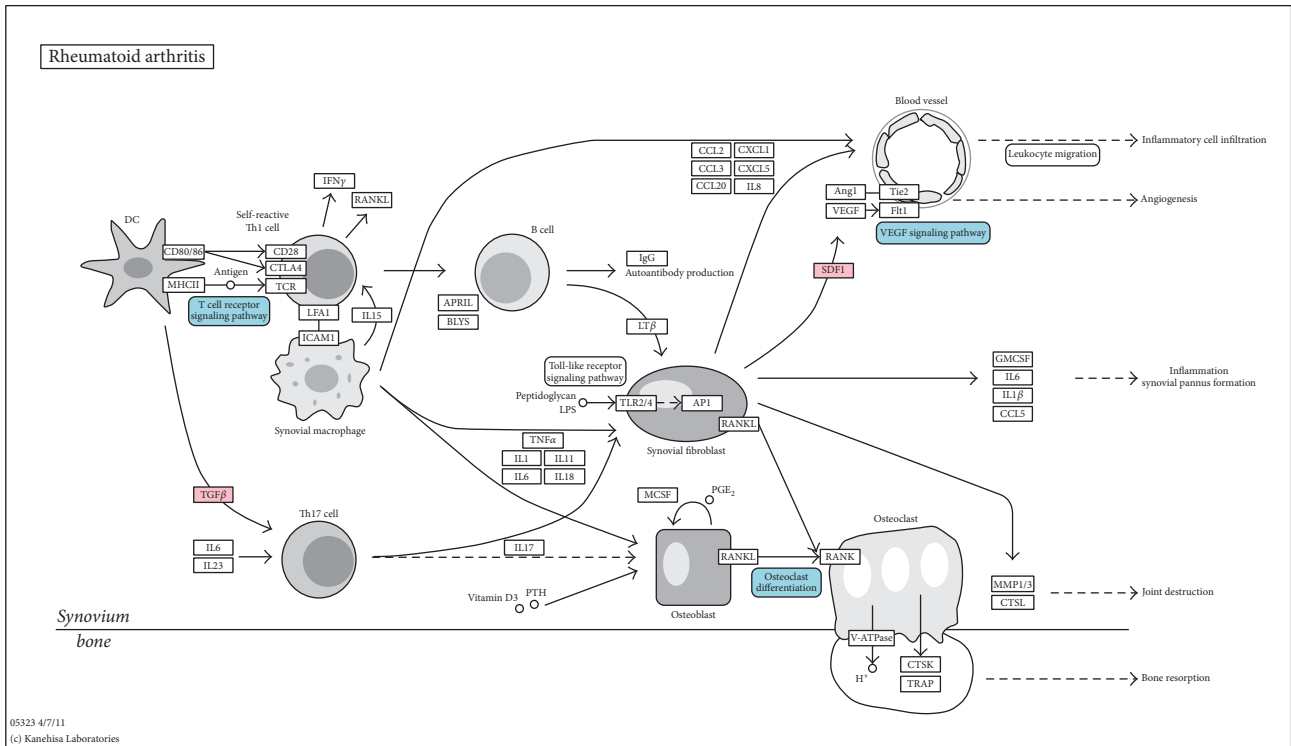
Rheumatoid arthritis

Blood vessel

Inflammatory cell infiltration

Leukocyte migration

CCL2
CXCL1
CCL3
CXCL5
CCL20
IL8

Ang1
Tie2
VEGF
Flt1

Angiogenesis

VEGF signaling pathway

IFN$\gamma$

RANKL

Self-reactive Th1 cell

DC

CD80/86
CD28
CTLA4
Antigen
MHCII
TCR

T cell receptor signaling pathway

LFA1
IL15
ICAM1

Synovial macrophage

B cell

IgG
Autoantibody production

APRIL
BLYS

LT$\beta$

SDF1

Toll-like receptor signaling pathway

Peptidoglycan
LPS
TLR2/4
AP1
RANKL

Synovial fibroblast

GMCSF
IL6
IL1$\beta$
CCL5

Inflammation
synovial pannus formation

TNF$\alpha$
IL1
IL11
IL6
IL18

TGF$\beta$

Th17 cell

IL6
IL23

IL17

MCSF
PGE$_2$

RANKL

Osteoblast

Vitamin D3
PTH

Osteoclast differentiation

Osteoclast

RANK

MMP1/3
CTSL

Joint destruction

Synovium
bone

V-ATPase
H$^+$
CTSK
TRAP

Bone resorption

05323 4/7/11
(c) Kanehisa Laboratories